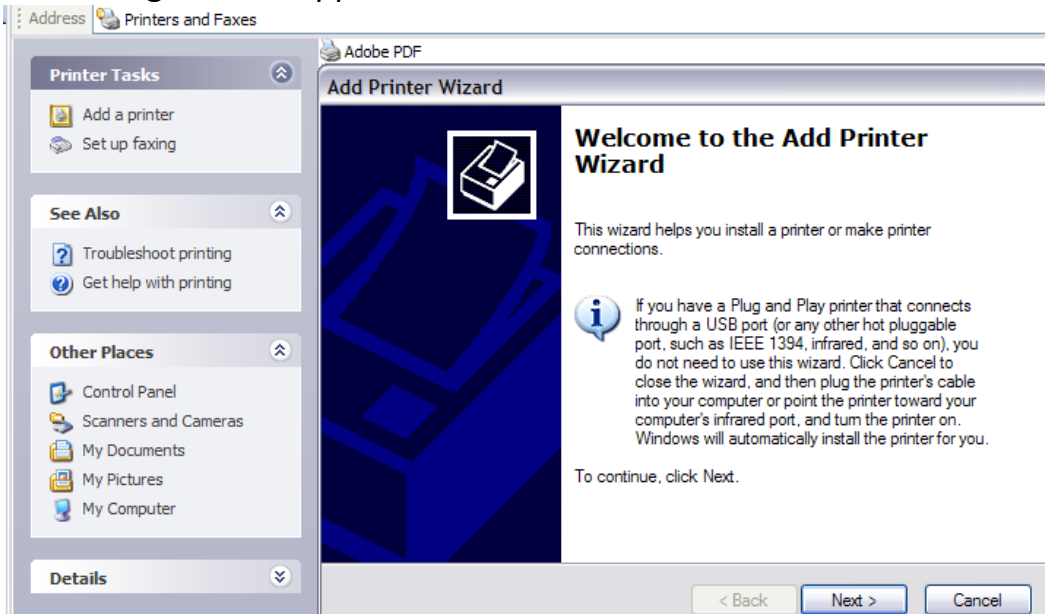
Address Printers and Faxes

Printer Tasks

Add a printer
Set up faxing

See Also

Troubleshoot printing
Get help with printing

Other Places

Control Panel
Scanners and Cameras
My Documents
My Pictures
My Computer

Details

Adobe PDF

Add Printer Wizard

Welcome to the Add Printer Wizard

This wizard helps you install a printer or make printer connections.

If you have a Plug and Play printer that connects through a USB port (or any other hot pluggable port, such as IEEE 1394, infrared, and so on), you do not need to use this wizard. Click Cancel to close the wizard, and then plug the printer's cable into your computer or point the printer toward your computer's infrared port, and turn the printer on. Windows will automatically install the printer for you.

To continue, click Next.

< Back
Next >
Cancel